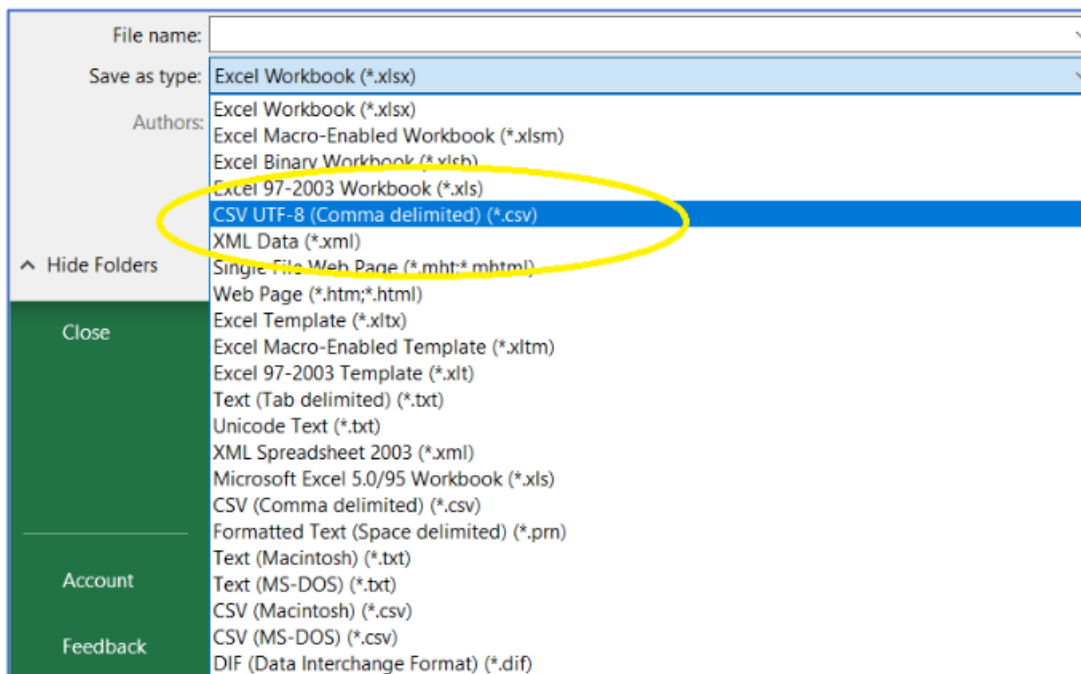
File name:
Save as type: Excel Workbook (*.xlsx)
Authors:
Excel Workbook (*.xlsx)
Excel Macro-Enabled Workbook (*.xlsm)
Excel Binary Workbook (*.xlsb)
Excel 97-2003 Workbook (*.xls)
CSV UTF-8 (Comma delimited) (*.csv)
XML Data (*.xml)
Single File Web Page (*.mht;*.mhtml)
Web Page (*.htm;*.html)
Excel Template (*.xltx)
Excel Macro-Enabled Template (*.xltm)
Excel 97-2003 Template (*.xlt)
Text (Tab delimited) (*.txt)
Unicode Text (*.txt)
XML Spreadsheet 2003 (*.xml)
Microsoft Excel 5.0/95 Workbook (*.xls)
CSV (Comma delimited) (*.csv)
Formatted Text (Space delimited) (*.prn)
Text (Macintosh) (*.txt)
Text (MS-DOS) (*.txt)
CSV (Macintosh) (*.csv)
CSV (MS-DOS) (*.csv)
DIF (Data Interchange Format) (*.dif)
^ Hide Folders
Close
Account
Feedback